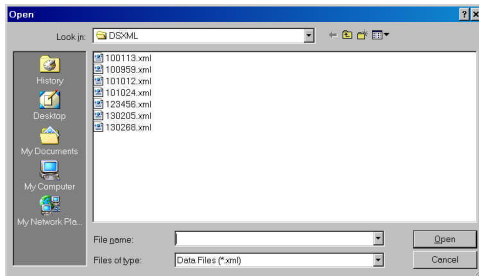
Open

?
X

Look in: DSXML

History
Desktop
My Documents
My Computer
My Network Pla...

100113.xml
100959.xml
101012.xml
101024.xml
123456.xml
130205.xml
130288.xml

File name:
Files of type: Data Files (*.xml)

Open
Cancel